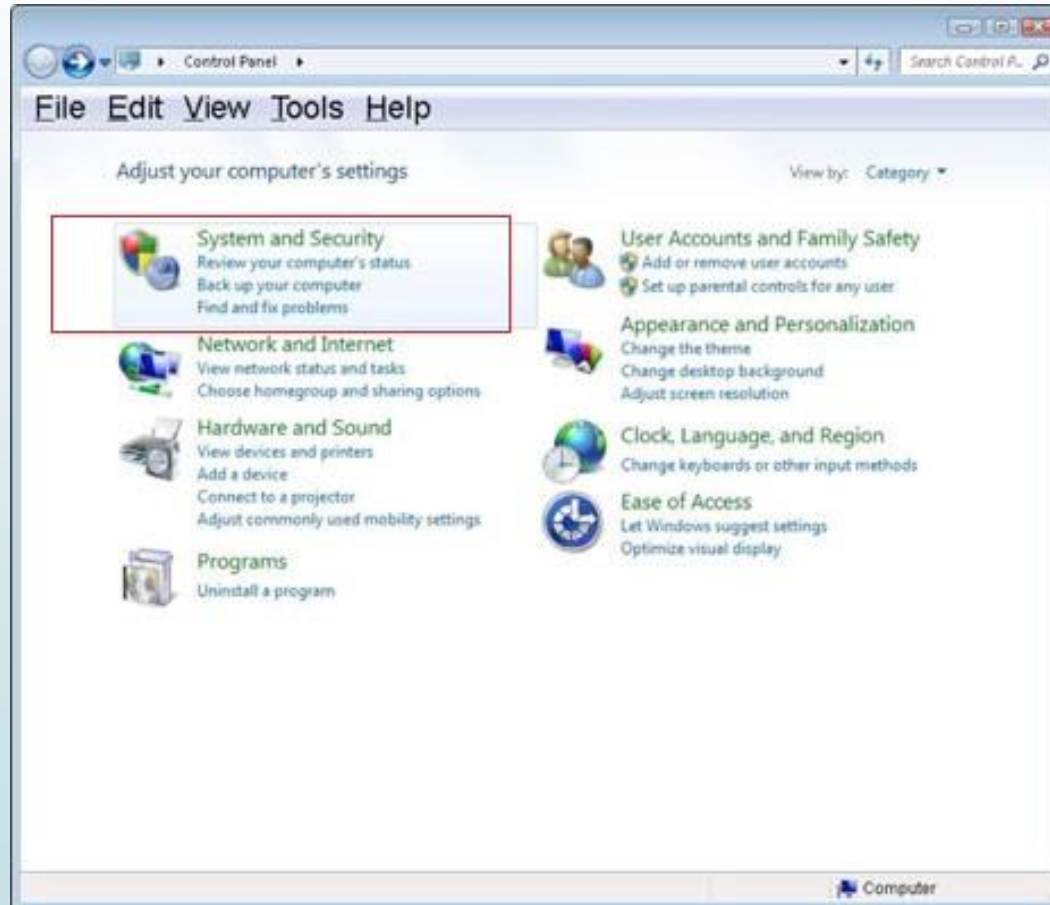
Control Panel ▸

Search Control P...

File Edit View Tools Help

Adjust your computer's settings

View by: Category ▾

System and Security
Review your computer's status
Back up your computer
Find and fix problems

Network and Internet
View network status and tasks
Choose homegroup and sharing options

Hardware and Sound
View devices and printers
Add a device
Connect to a projector
Adjust commonly used mobility settings

Programs
Uninstall a program

User Accounts and Family Safety
Add or remove user accounts
Set up parental controls for any user

Appearance and Personalization
Change the theme
Change desktop background
Adjust screen resolution

Clock, Language, and Region
Change keyboards or other input methods

Ease of Access
Let Windows suggest settings
Optimize visual display

Computer